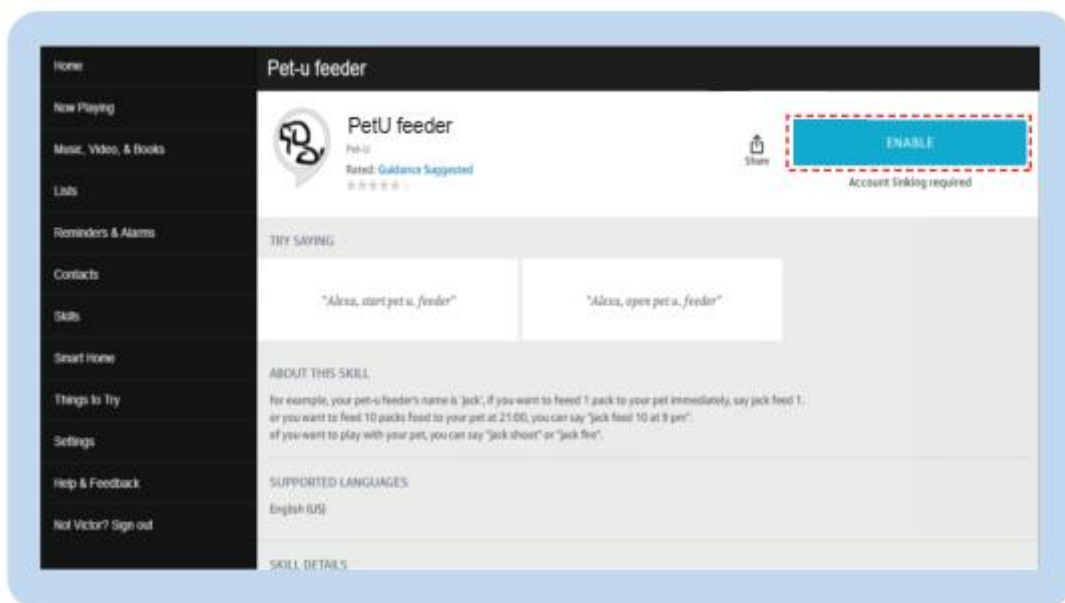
Home

Now Playing

Music, Video, & Books

Lists

Reminders & Alarms

Contacts

Skills

Smart Home

Things to Try

Settings

Help & Feedback

Not Victor? Sign out

Pet-u feeder

PetU feeder

Pet-U

Rated: Guidance Suggested

Share

ENABLE

Account linking required

TRY SAYING

"Alexa, start pet u. feeder"

"Alexa, open pet u. feeder"

ABOUT THIS SKILL

For example, your pet-u feeder's name is 'jack', if you want to feed 1 pack to your pet immediately, say jack feed 1. or you want to feed 10 packs food to your pet at 21:00, you can say "jack feed 10 at 9 pm". of you want to play with your pet, you can say "jack shoot" or "jack fire".

SUPPORTED LANGUAGES

English (US)

SKILL DETAILS